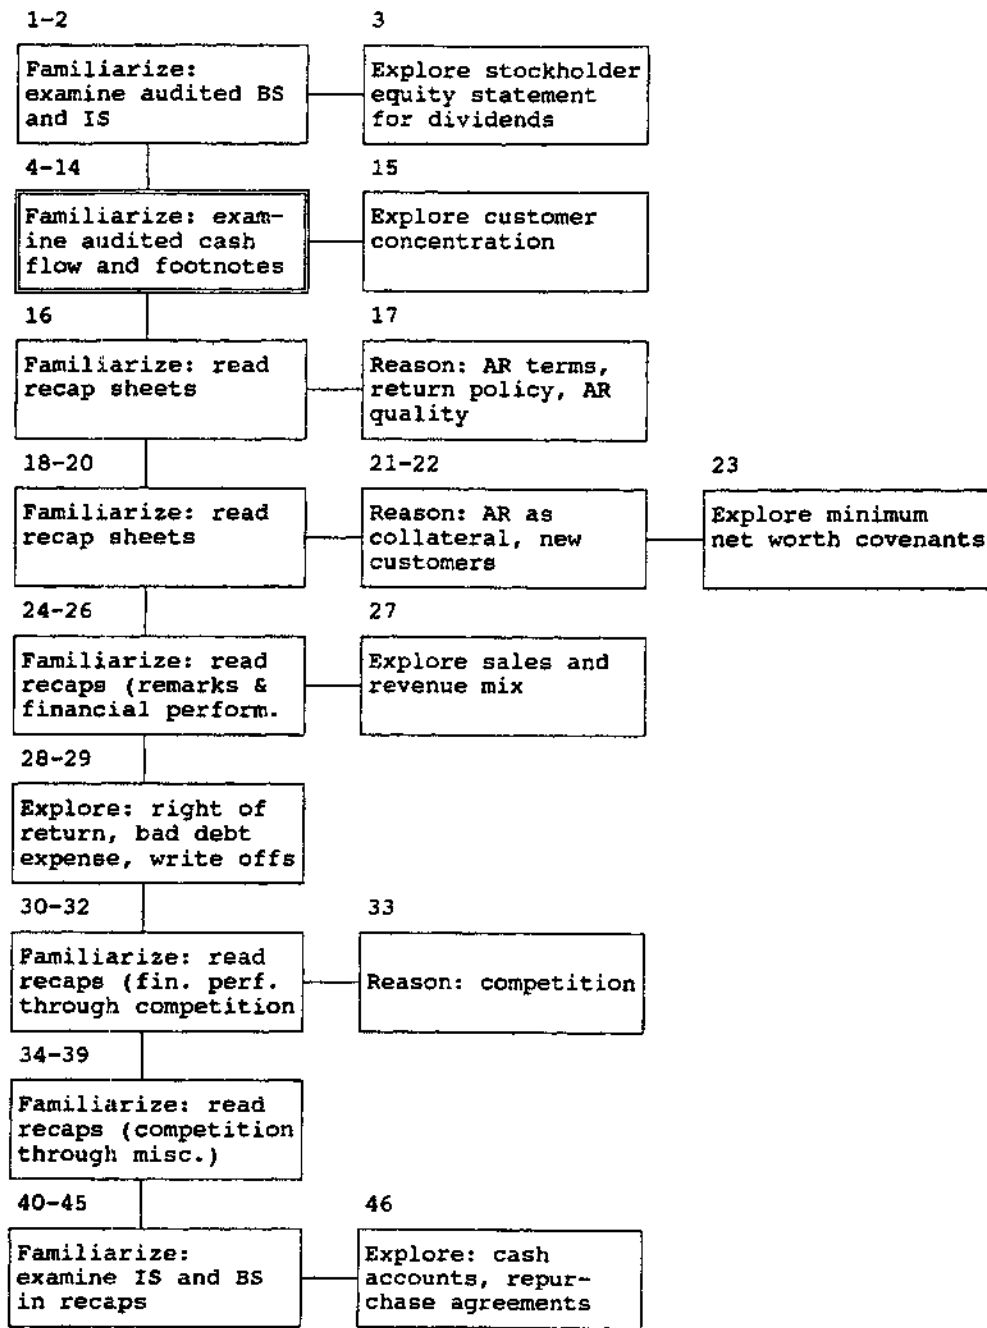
1-2

Familiarize: examine audited BS and IS

3

Explore stockholder equity statement for dividends

4-14

Familiarize: examine audited cash flow and footnotes

15

Explore customer concentration

16

Familiarize: read recap sheets

17

Reason: AR terms, return policy, AR quality

18-20

Familiarize: read recap sheets

21-22

Reason: AR as collateral, new customers

23

Explore minimum net worth covenants

24-26

Familiarize: read recaps (remarks & financial perform.

27

Explore sales and revenue mix

28-29

Explore: right of return, bad debt expense, write offs

30-32

Familiarize: read recaps (fin. perf. through competition

33

Reason: competition

34-39

Familiarize: read recaps (competition through misc.)

40-45

Familiarize: examine IS and BS in recaps

46

Explore: cash accounts, repurchase agreements